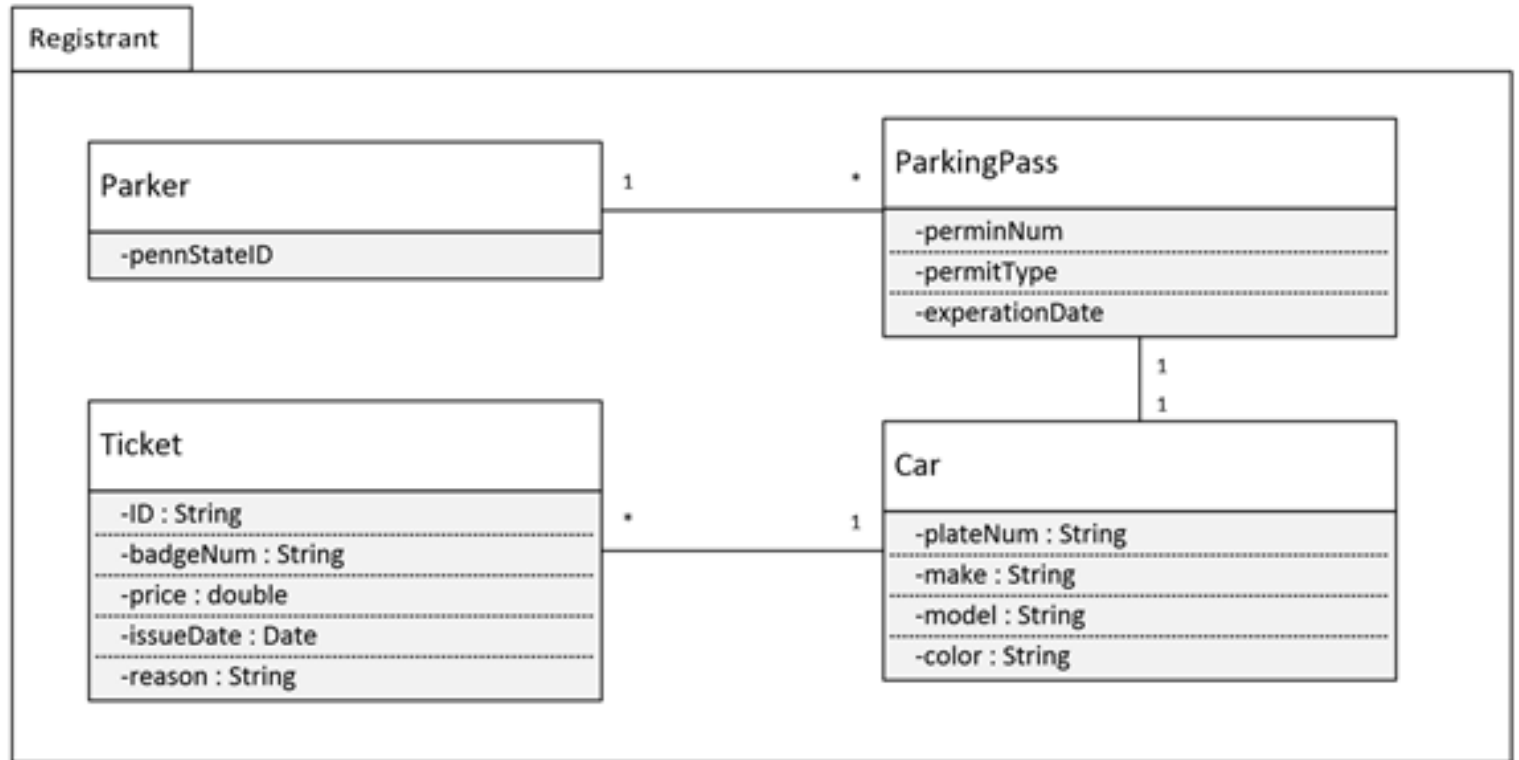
Registrant

Parker

-pennStateID

1

*

ParkingPass

-perminNum

-permitType

-experationDate

1

1

Ticket

-ID : String

-badgeNum : String

-price : double

-issueDate : Date

-reason : String

*

1

Car

-plateNum : String

-make : String

-model : String

-color : String